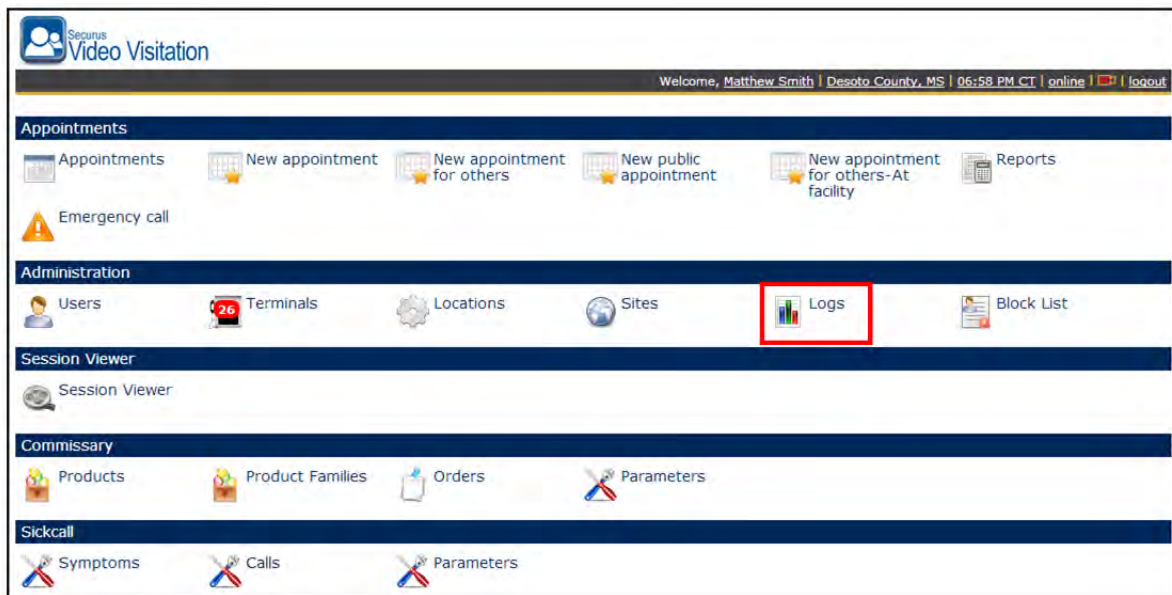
Securus
Video Visitation

Welcome, Matthew Smith | Desoto County, MS | 06:58 PM CT | online | | logout

Appointments

Appointments
New appointment
New appointment for others
New public appointment
New appointment for others-At facility
Reports
Emergency call

Administration

Users
26
Terminals
Locations
Sites
Logs
Block List

Session Viewer

Session Viewer

Commissary

Products
Product Families
Orders
Parameters

Sickcall

Symptoms
Calls
Parameters